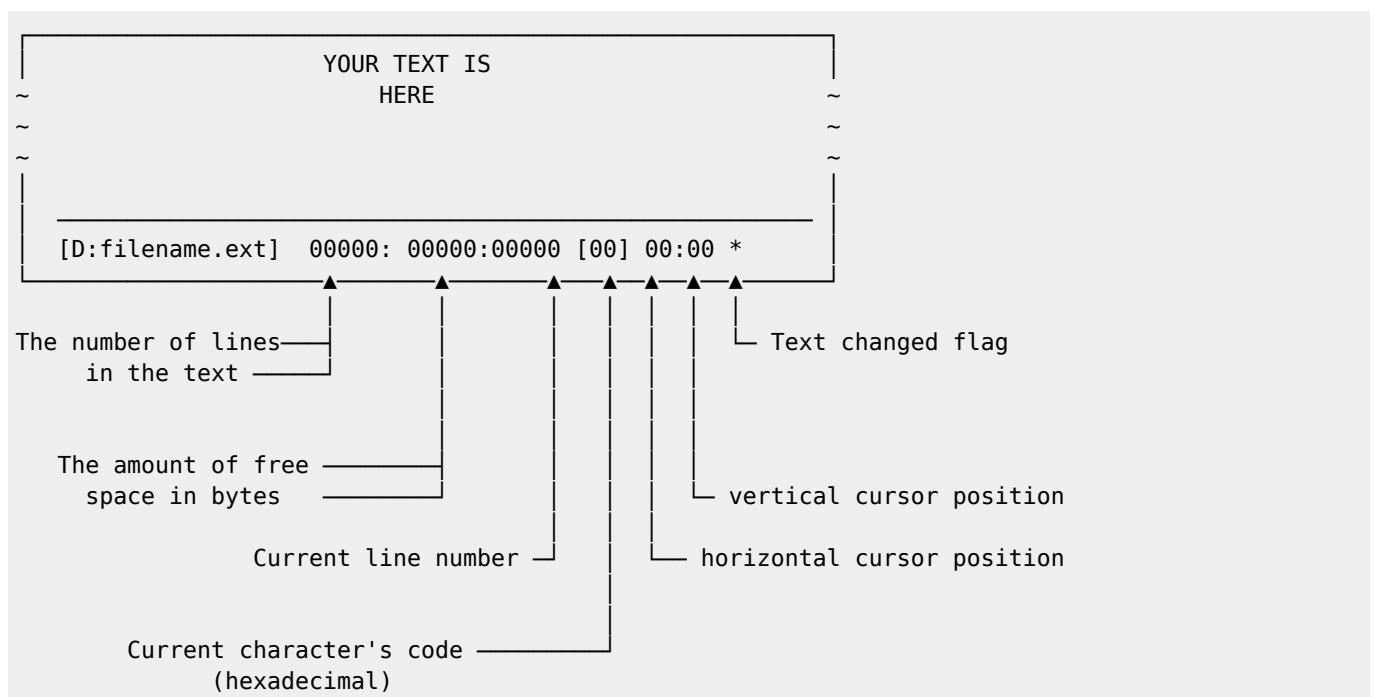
YOUR TEXT IS
HERE

~
~
~

[D:filename.ext] 00000: 00000:00000 [00] 00:00 *

The number of lines in the text

Text changed flag

The amount of free space in bytes

vertical cursor position

Current line number

horizontal cursor position

Current character's code (hexadecimal)